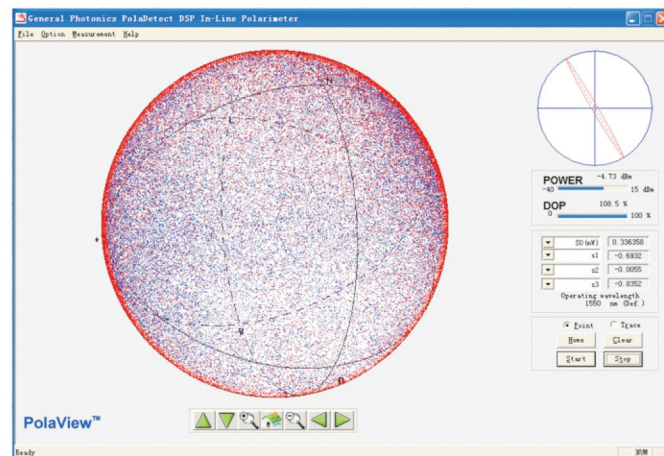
General Photonics PolaDetect DSP In-Line Polarimeter

File Option Measurement Help

POWER -4.73 dBm
-40 15 dBm

DOP 108.5 %
0 100 %

| S0(mW) | 0.336358 |
|---|---|
| s1 | -0.6932 |
| s2 | -0.0055 |
| s3 | -0.8352 |

Operating wavelength
1550 nm (Def.)

Point Trace

Home Clear

Start Stop

PolaView™

Ready